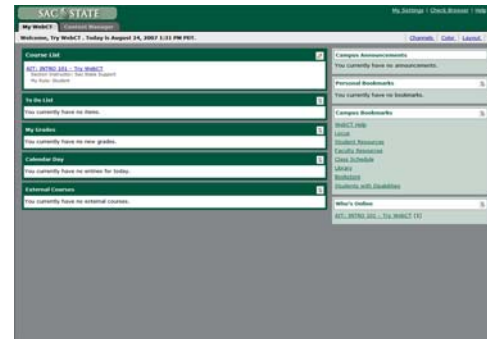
SAC STATE

My Settings | Check Browser | Help

My WebCT | Content Manager

Welcome, Try WebCT . Today is August 14, 2007 1:31 PM PDT.

Channels | Color | Layout

Course List

AIT: INTRO 101 - Try WebCT
Section Instructor: Sac State Support
My Role: Student

To Do List

You currently have no items.

My Grades

You currently have no new grades.

Calendar Day

You currently have no entries for today.

External Courses

You currently have no external courses.

Campus Announcements

You currently have no announcements.

Personal Bookmarks

You currently have no bookmarks.

Campus Bookmarks

WebCT Help
Lecca
Student Resources
Faculty Resources
Class Schedule
Library
Bookstore
Students with Disabilities

Who's Online

AIT: INTRO 101 - Try WebCT (1)